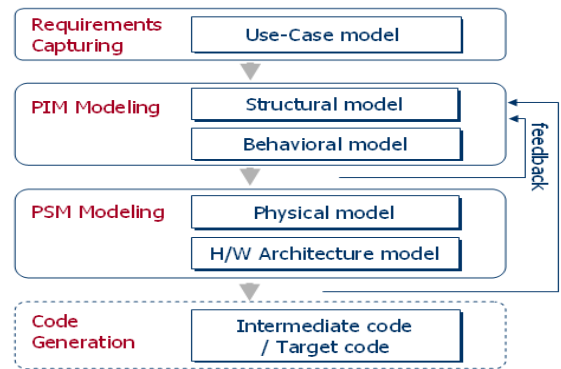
Requirements Capturing

Use-Case model

PIM Modeling

Structural model

Behavioral model

feedback

PSM Modeling

Physical model

H/W Architecture model

Code Generation

Intermediate code / Target code